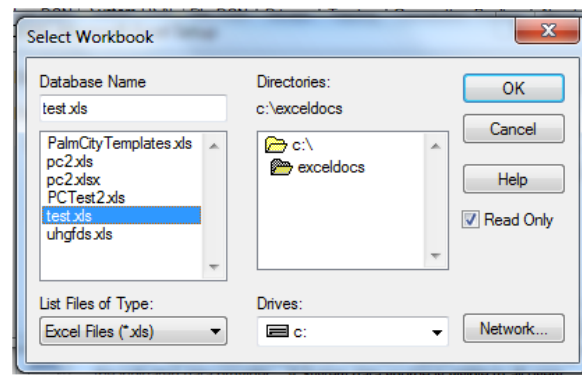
Select Workbook

Database Name
test.xls

PalmCityTemplates.xls
pc2.xls
pc2.xlsx
PCTest2.xls
test.xls
uhgfds.xls

Directories:
c:\exceldocs

c:\
exceldocs

OK
Cancel
Help
Read Only

List Files of Type:
Excel Files (*.xls)

Drives:
c:

Network...